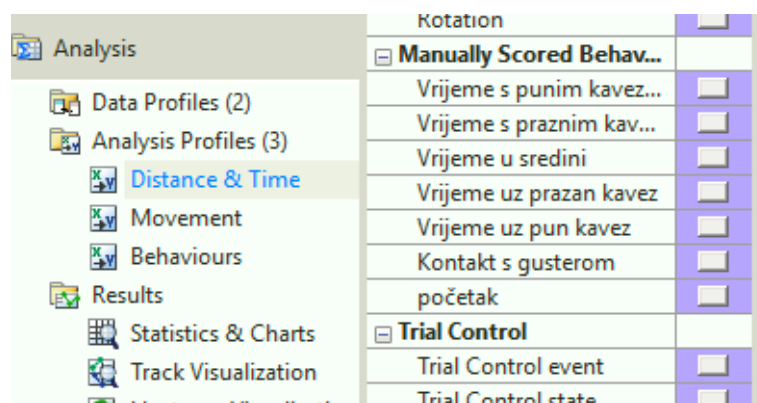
Analysis

Data Profiles (2)

Analysis Profiles (3)

Distance & Time

Movement

Behaviours

Results

Statistics & Charts

Track Visualization

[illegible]

Rotation

Manually Scored Behav...

Vrijeme s punim kavez...

Vrijeme s praznim kav...

Vrijeme u sredini

Vrijeme uz prazan kavez

Vrijeme uz pun kavez

Kontakt s gusterom

početak

Trial Control

Trial Control event

Trial Control state